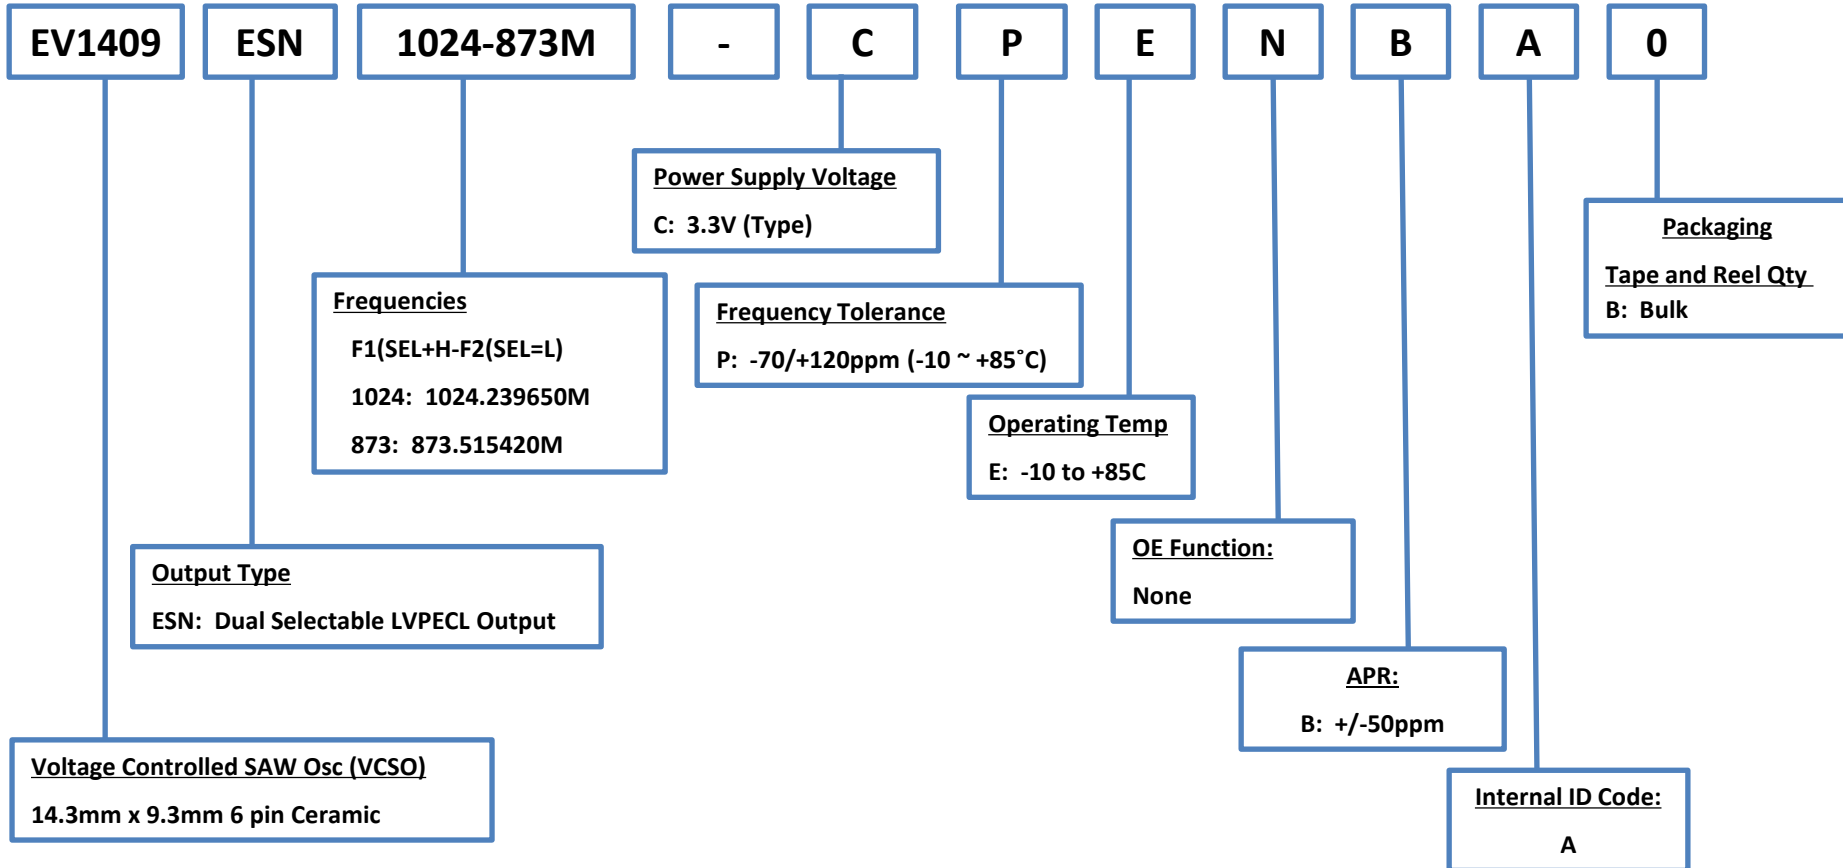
EV1409 ESN 1024-873M - C P E N B A 0

Power Supply Voltage
C: 3.3V (Type)

Packaging
Tape and Reel Qty
B: Bulk

Frequencies
F1(SEL+H-F2(SEL=L)
1024: 1024.239650M
873: 873.515420M

Frequency Tolerance
P: -70/+120ppm (-10 ~ +85˚C)

Operating Temp
E: -10 to +85C

OE Function:
None

Output Type
ESN: Dual Selectable LVPECL Output

APR:
B: +/-50ppm

Voltage Controlled SAW Osc (VCSO)
14.3mm x 9.3mm 6 pin Ceramic

Internal ID Code:
A